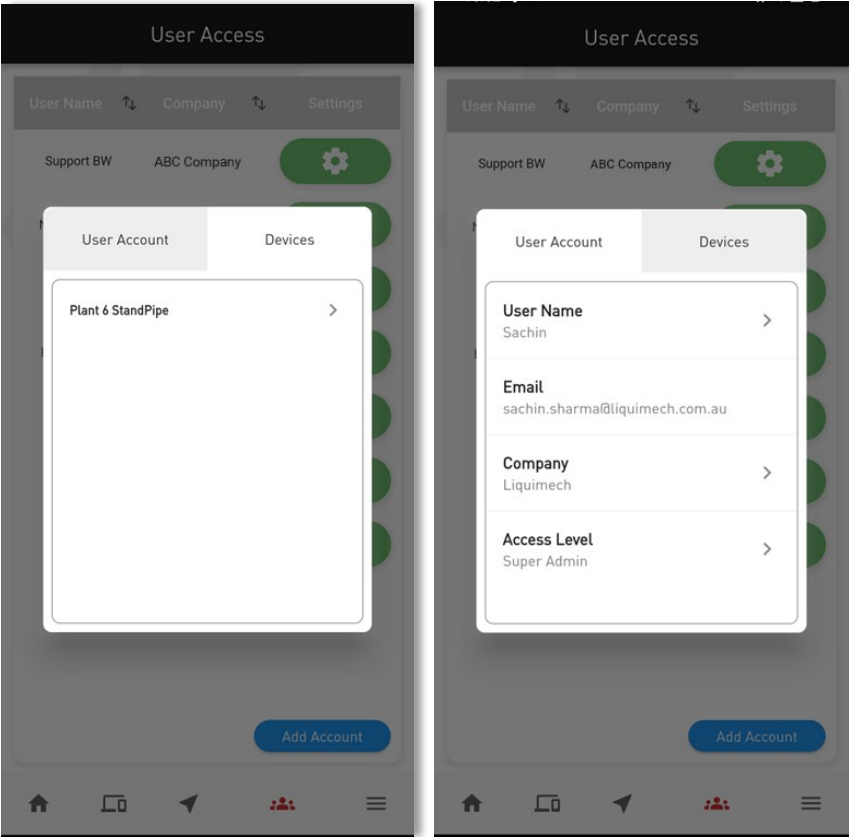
User Access

User Name ⇅ Company ⇅ Settings

Support BW ABC Company

User Account Devices

Plant 6 StandPipe

Add Account

User Access

User Name ⇅ Company ⇅ Settings

Support BW ABC Company

User Account Devices

User Name
Sachin

Email
sachin.sharma@liquimech.com.au

Company
Liquimech

Access Level
Super Admin

Add Account